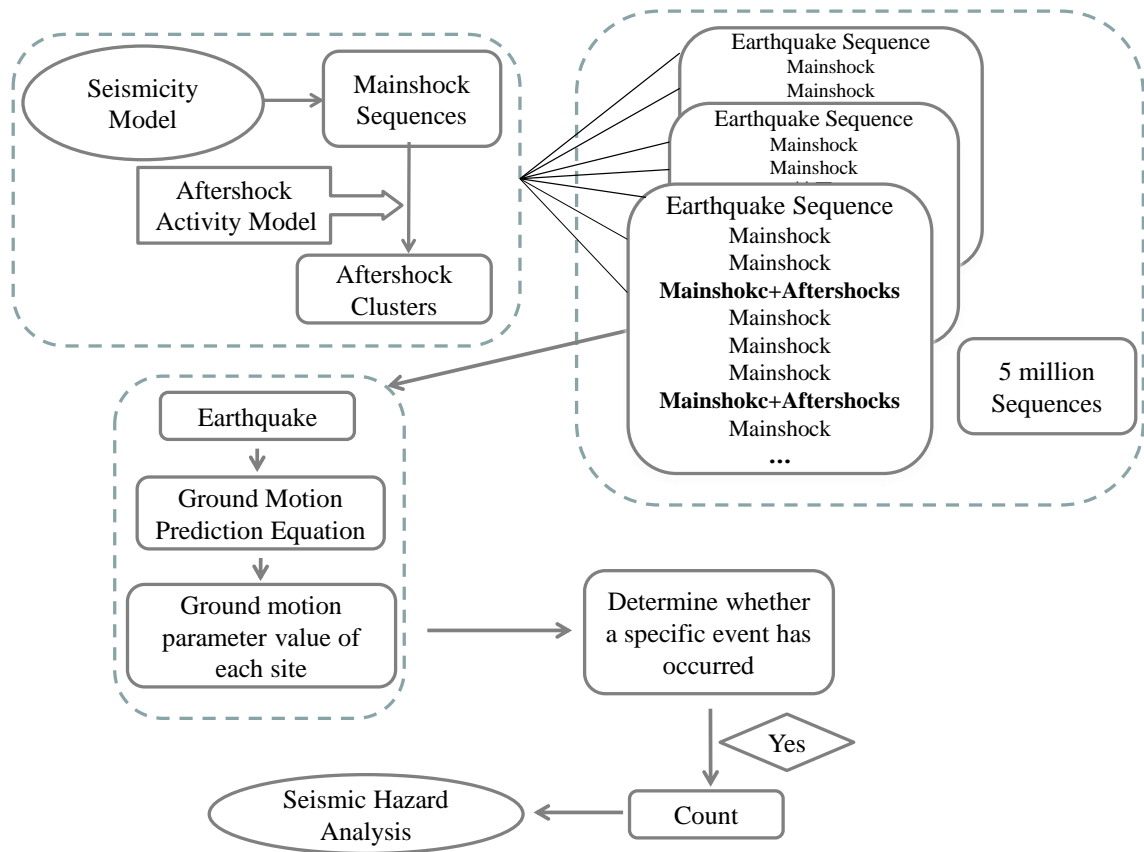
Seismicity Model

Mainshock Sequences

Aftershock Activity Model

Aftershock Clusters

Earthquake Sequence
Mainshock
Mainshock

Earthquake Sequence
Mainshock
Mainshock
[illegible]

Earthquake Sequence
Mainshock
Mainshock
**Mainshokc+Aftershocks**
Mainshock
Mainshock
Mainshock
**Mainshokc+Aftershocks**
Mainshock
**...**

5 million Sequences

Earthquake

Ground Motion Prediction Equation

Ground motion parameter value of each site

Determine whether a specific event has occurred

Yes

Count

Seismic Hazard Analysis